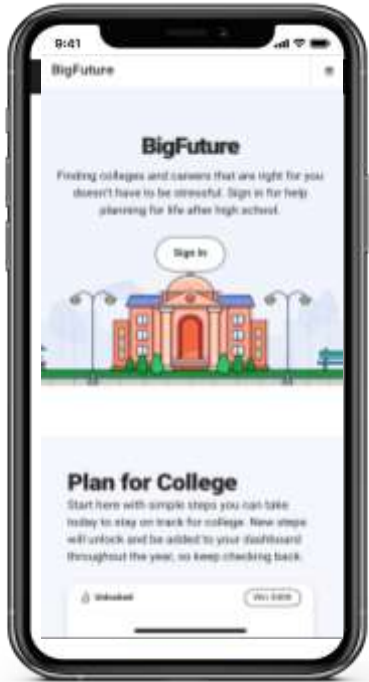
9:41

BigFuture

BigFuture

Finding colleges and careers that are right for you doesn't have to be stressful. Sign in for help planning for life after high school.

Sign In

Plan for College

Start here with simple steps you can take today to stay on track for college. New steps will unlock and be added to your dashboard throughout the year, so keep checking back.

Unlocked

Win $500